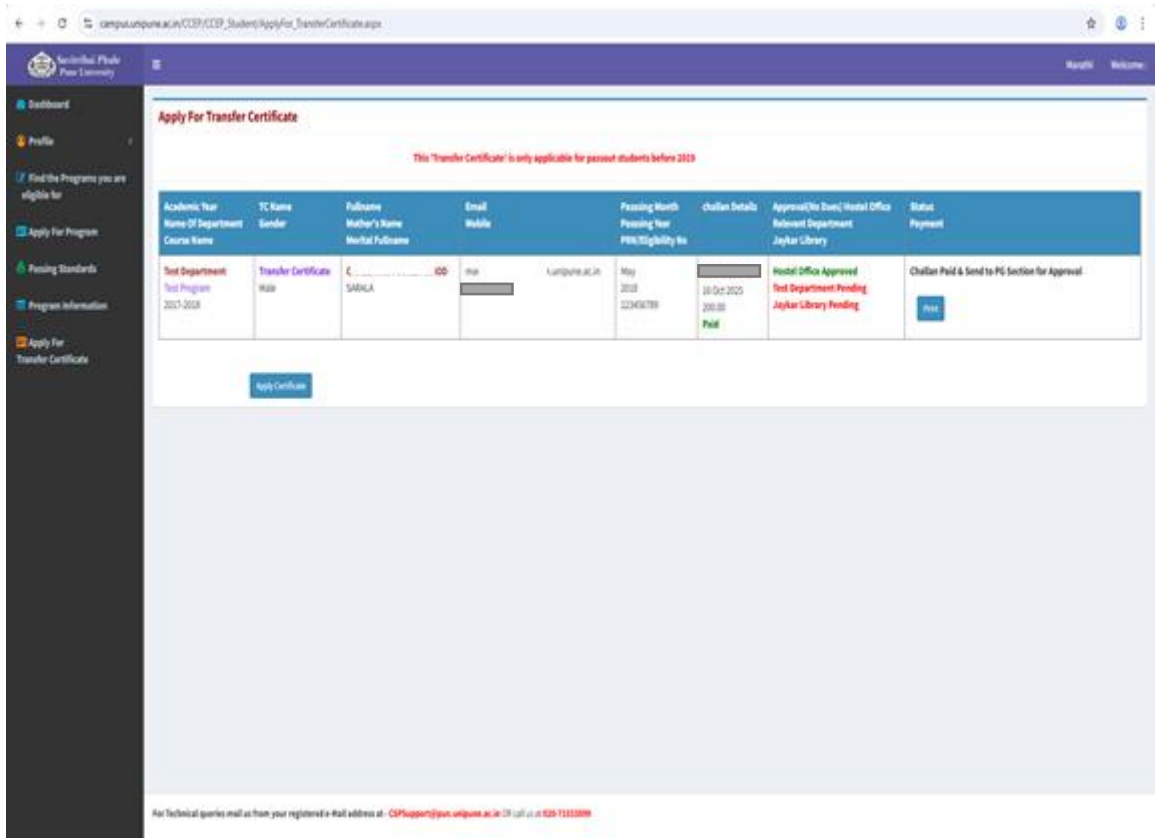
campus.unipune.ac.in/CCEP/CCEP_Student/ApplyFor_TransferCertificate.aspx

Savitribai Phule Pune University

Marathi Welcome

Dashboard
Profile
Find the Programs you are eligible for
Apply For Program
Passing Standards
Program Information
Apply For Transfer Certificate

Apply For Transfer Certificate

This 'Transfer Certificate' is only applicable for passout students before 2019

| Academic Year Name Of Department Course Name | TC Name Gender | Fullname Mother's Name Marital Fullname | Email Mobile | Passing Month Passing Year PRN/Eligibility No | challan Details | Approval(No Dues) Hostel Office Relevent Department Jaykar Library | Status Payment |
|---|---|---|---|---|---|---|---|
| Test Department Test Program 2017-2018 | Transfer Certificate Male | C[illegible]OD SARALA | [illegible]unipune.ac.in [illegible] | May 2018 123456789 | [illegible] 10 Oct 2025 200.00 Paid | Hostel Office Approved Test Department Pending Jaykar Library Pending | Challan Paid & Send to PG Section for Approval Print |

Apply Certificate

For Technical queries mail us from your registered e-Mail address at - CSPSupport@pun.unipune.ac.in OR call us at 020-71533099